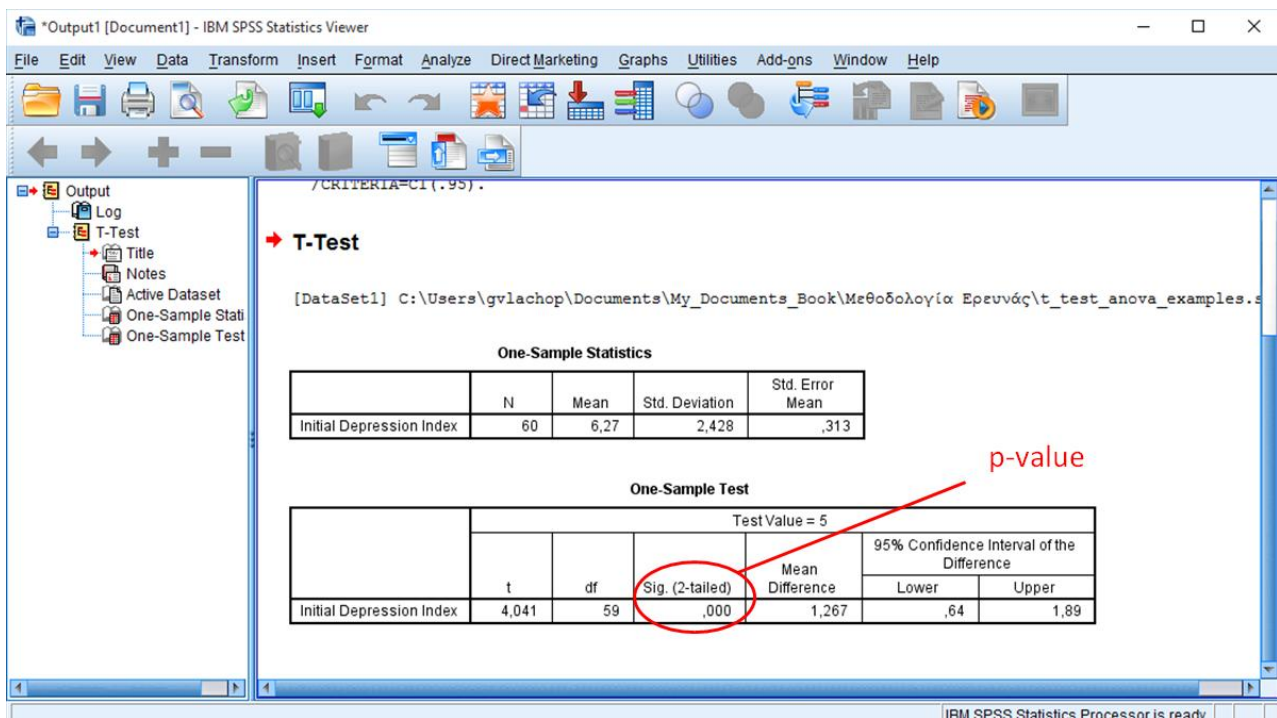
*Output1 [Document1] - IBM SPSS Statistics Viewer

File Edit View Data Transform Insert Format Analyze Direct Marketing Graphs Utilities Add-ons Window Help

Output
Log
T-Test
Title
Notes
Active Dataset
One-Sample Stati
One-Sample Test

/CRITERIA=CI(.95).

T-Test

[DataSet1] C:\Users\gvlachop\Documents\My_Documents_Book\Μεθοδολογία Ερευνάς\t_test_anova_examples.s

One-Sample Statistics

| | N | Mean | Std. Deviation | Std. Error Mean |
|---|---|---|---|---|
| Initial Depression Index | 60 | 6,27 | 2,428 | ,313 |

p-value

One-Sample Test

| | Test Value = 5 | | | | | |
|---|---|---|---|---|---|---|
| | t | df | Sig. (2-tailed) | Mean Difference | 95% Confidence Interval of the Difference Lower | 95% Confidence Interval of the Difference Upper |
| Initial Depression Index | 4,041 | 59 | ,000 | 1,267 | ,64 | 1,89 |

IBM SPSS Statistics Processor is ready